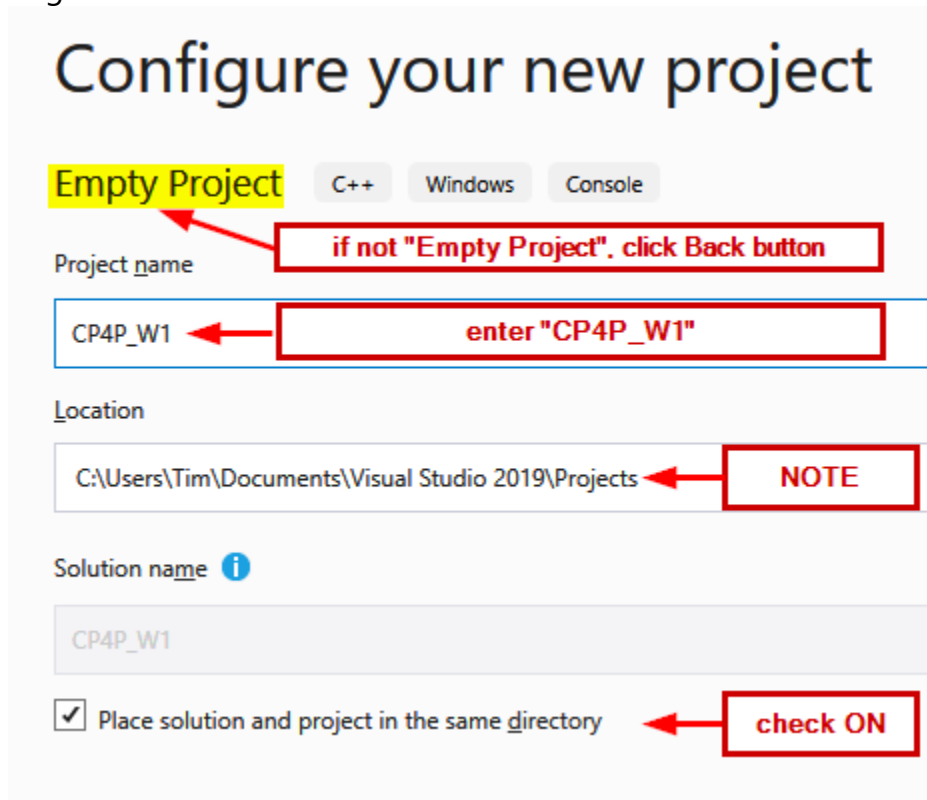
Configure your new project

Empty Project C++ Windows Console

if not "Empty Project", click Back button

Project name

CP4P_W1

enter "CP4P_W1"

Location

C:\Users\Tim\Documents\Visual Studio 2019\Projects

NOTE

Solution name

CP4P_W1

Place solution and project in the same directory

check ON